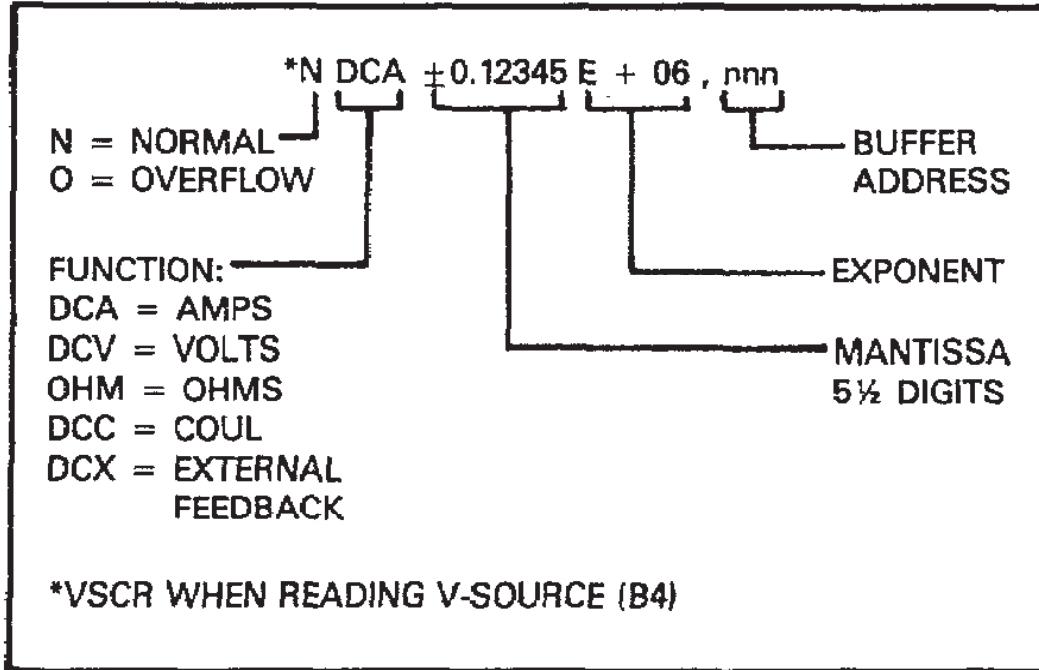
*N DCA $\pm$0.12345 E + 06 , nnn

N = NORMAL
O = OVERFLOW

BUFFER ADDRESS

FUNCTION:
DCA = AMPS
DCV = VOLTS
OHM = OHMS
DCC = COUL
DCX = EXTERNAL FEEDBACK

EXPONENT

MANTISSA 5½ DIGITS

*VSCR WHEN READING V-SOURCE (B4)